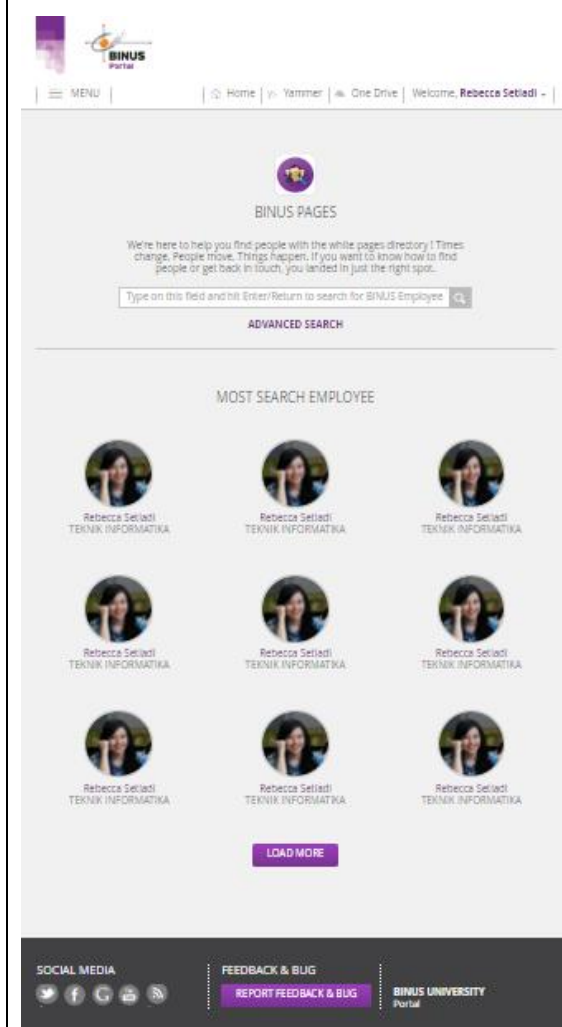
BINUS Portal

MENU | Home | Yammer | One Drive | Welcome, Rebecca Setiadi

BINUS PAGES

We're here to help you find people with the white pages directory ! Times change, People move, Things happen. If you want to know how to find people or get back in touch, you landed in just the right spot.

Type on this field and hit Enter/Return to search for BINUS Employee

ADVANCED SEARCH

MOST SEARCH EMPLOYEE

Rebecca Setiadi
TEKNIK INFORMATIKA

Rebecca Setiadi
TEKNIK INFORMATIKA

Rebecca Setiadi
TEKNIK INFORMATIKA

Rebecca Setiadi
TEKNIK INFORMATIKA

Rebecca Setiadi
TEKNIK INFORMATIKA

Rebecca Setiadi
TEKNIK INFORMATIKA

Rebecca Setiadi
TEKNIK INFORMATIKA

Rebecca Setiadi
TEKNIK INFORMATIKA

Rebecca Setiadi
TEKNIK INFORMATIKA

LOAD MORE

SOCIAL MEDIA

FEEDBACK & BUG
REPORT FEEDBACK & BUG

BINUS UNIVERSITY
Portal